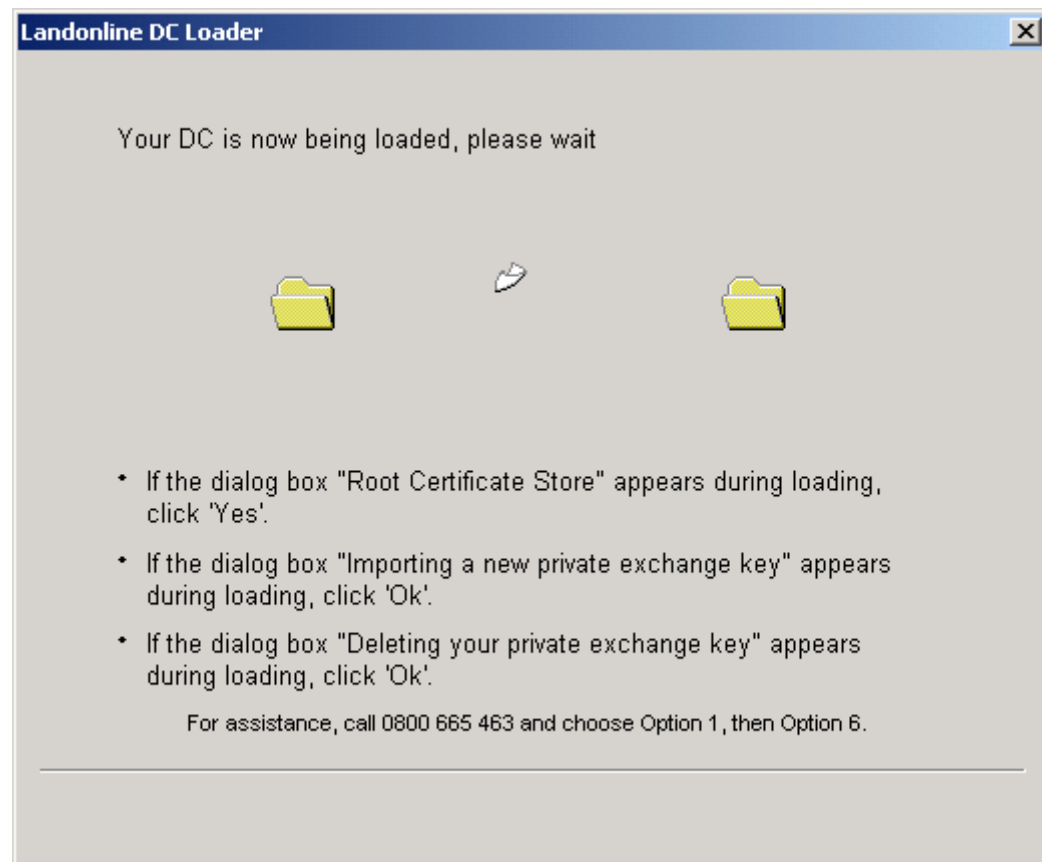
Landonline DC Loader

Your DC is now being loaded, please wait

• If the dialog box "Root Certificate Store" appears during loading, click 'Yes'.

• If the dialog box "Importing a new private exchange key" appears during loading, click 'Ok'.

• If the dialog box "Deleting your private exchange key" appears during loading, click 'Ok'.

For assistance, call 0800 665 463 and choose Option 1, then Option 6.